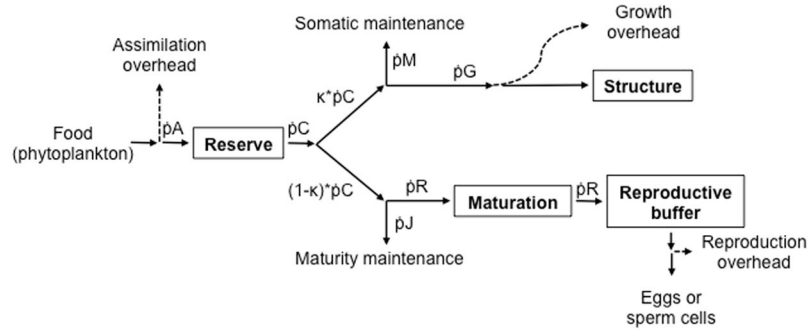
Somatic maintenance

Growth overhead

Assimilation overhead

$\dot{p}M$

$\dot{p}G$

Structure

$\kappa*\dot{p}C$

Food (phytoplankton)

$\dot{p}A$

Reserve

$\dot{p}C$

$(1-\kappa)*\dot{p}C$

$\dot{p}R$

Maturation

$\dot{p}R$

Reproductive buffer

$\dot{p}J$

Maturity maintenance

Reproduction overhead

Eggs or sperm cells